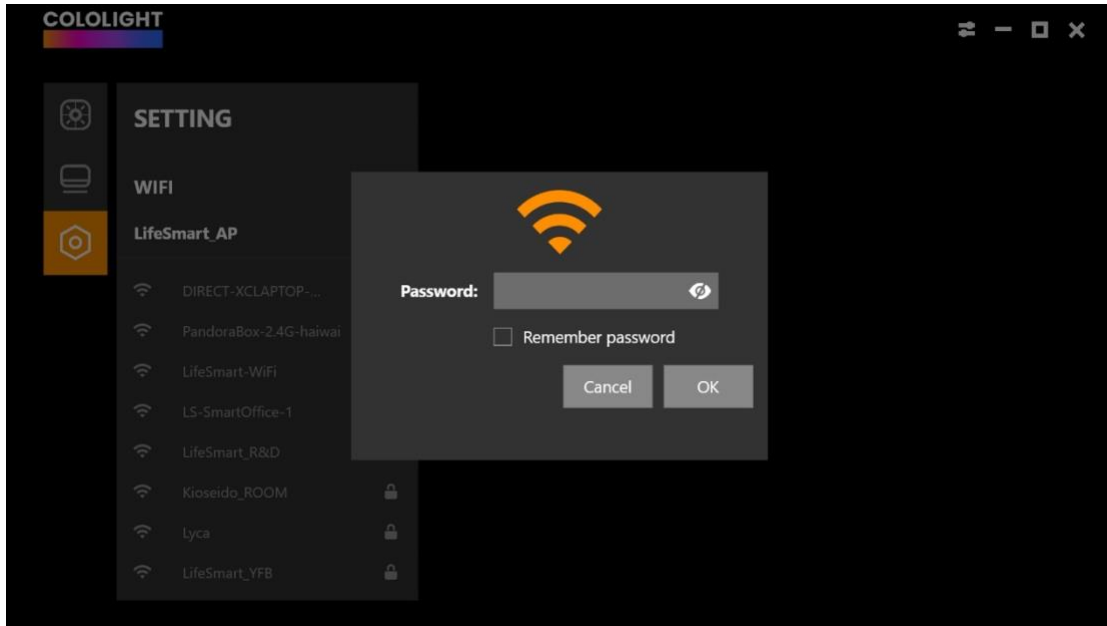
COLOLIGHT

SETTING

WIFI

LifeSmart_AP

DIRECT-XCLAPTOP-...

PandoraBox-2.4G-haiwai

LifeSmart-WiFi

LS-SmartOffice-1

LifeSmart_R&D

Kioseido_ROOM

Lyca

LifeSmart_YFB

Password:

Remember password

Cancel

OK